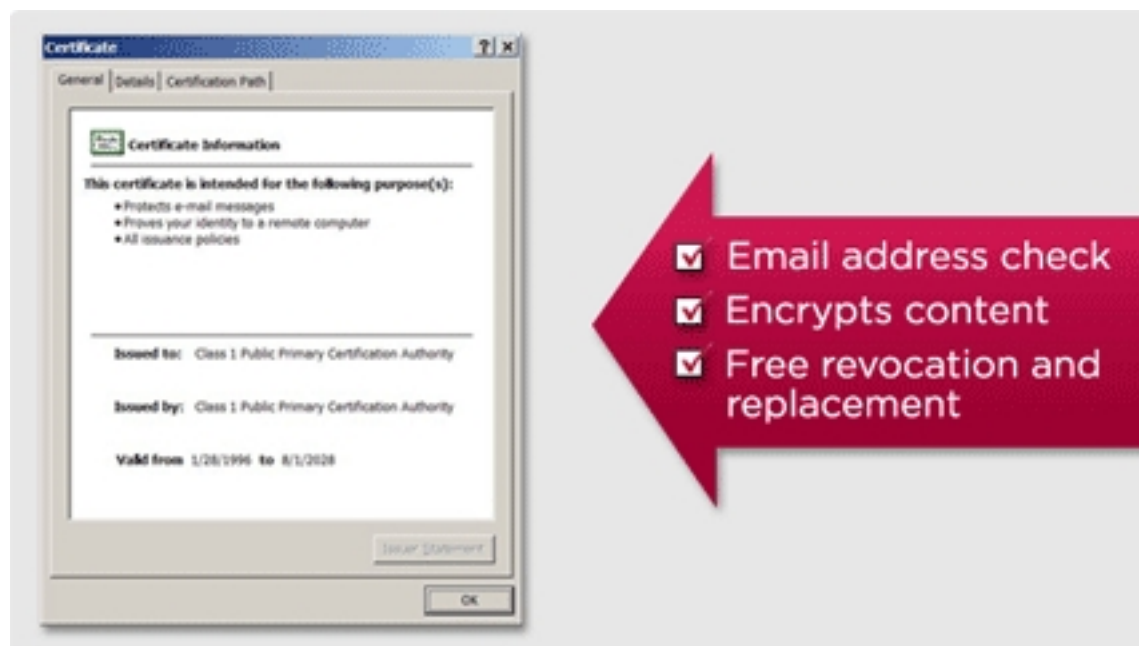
Certificate ? ×

General | Details | Certification Path

Certificate Information

This certificate is intended for the following purpose(s):

• Protects e-mail messages
• Proves your identity to a remote computer
• All issuance policies

Issued to: Class 1 Public Primary Certification Authority

Issued by: Class 1 Public Primary Certification Authority

Valid from 1/28/1996 to 8/1/2028

Issuer Statement

OK

Email address check

Encrypts content

Free revocation and replacement